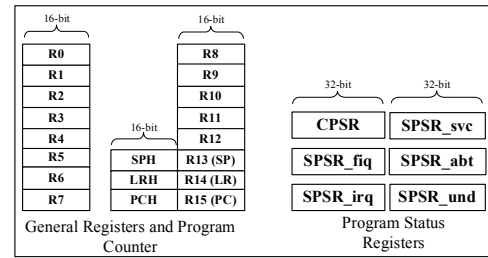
16-bit

R0
R1
R2
R3
R4
R5
R6
R7

16-bit

SPH
LRH
PCH

16-bit

R8
R9
R10
R11
R12
R13 (SP)
R14 (LR)
R15 (PC)

General Registers and Program Counter

32-bit

32-bit

CPSR
SPSR_svc
SPSR_fiq
SPSR_abt
SPSR_irq
SPSR_und

Program Status Registers